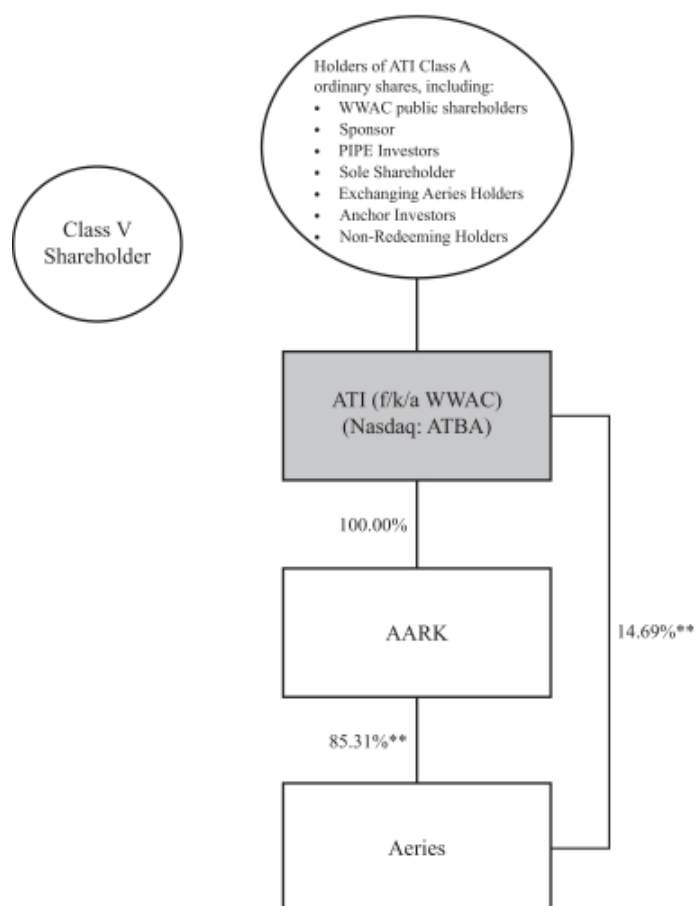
Holders of ATI Class A ordinary shares, including:
- WWAC public shareholders
- Sponsor
- PIPE Investors
- Sole Shareholder
- Exchanging Aeries Holders
- Anchor Investors
- Non-Redeeming Holders

Class V Shareholder

ATI (f/k/a WWAC)
(Nasdaq: ATBA)

100.00%

AARK

14.69%**

85.31%**

Aeries